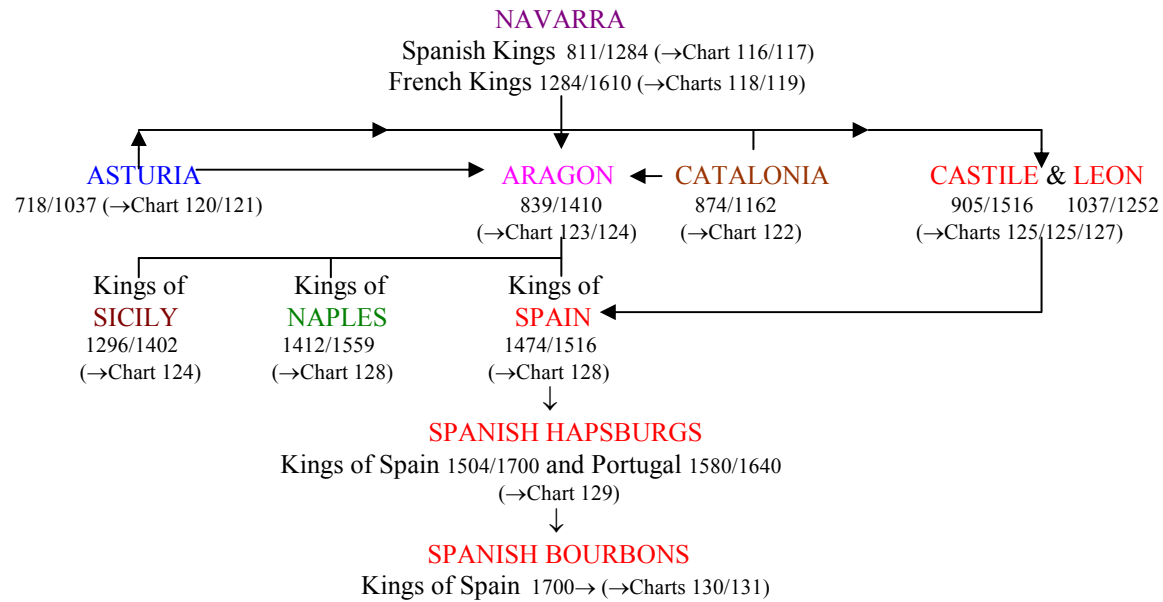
NAVARRA
Spanish Kings 811/1284 (→Chart 116/117)
French Kings 1284/1610 (→Charts 118/119)

ASTURIA
718/1037 (→Chart 120/121)

ARAGON
839/1410
(→Chart 123/124)

CATALONIA
874/1162
(→Chart 122)

CASTILE & LEON
905/1516 1037/1252
(→Charts 125/125/127)

Kings of
SICILY
1296/1402
(→Chart 124)

Kings of
NAPLES
1412/1559
(→Chart 128)

Kings of
SPAIN
1474/1516
(→Chart 128)

↓

SPANISH HAPSBURGS
Kings of Spain 1504/1700 and Portugal 1580/1640
(→Chart 129)

↓

SPANISH BOURBONS
Kings of Spain 1700→ (→Charts 130/131)